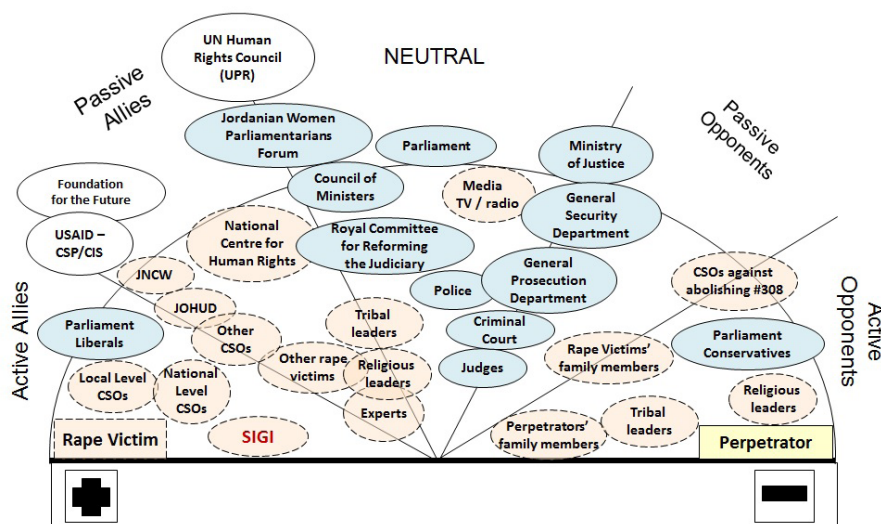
UN Human Rights Council (UPR)

NEUTRAL

Passive Allies

Passive Opponents

Jordanian Women Parliamentarians Forum

Parliament

Ministry of Justice

Foundation for the Future

Council of Ministers

Media TV / radio

General Security Department

USAID – CSP/CIS

National Centre for Human Rights

Royal Committee for Reforming the Judiciary

General Prosecution Department

CSOs against abolishing #308

JNCW

Police

Active Allies

Active Opponents

JOHUD

Criminal Court

Tribal leaders

Parliament Liberals

Other CSOs

Parliament Conservatives

Other rape victims

Religious leaders

Rape Victims' family members

Judges

Local Level CSOs

National Level CSOs

Religious leaders

Experts

Tribal leaders

Perpetrators' family members

Rape Victim

SIGI

Perpetrator